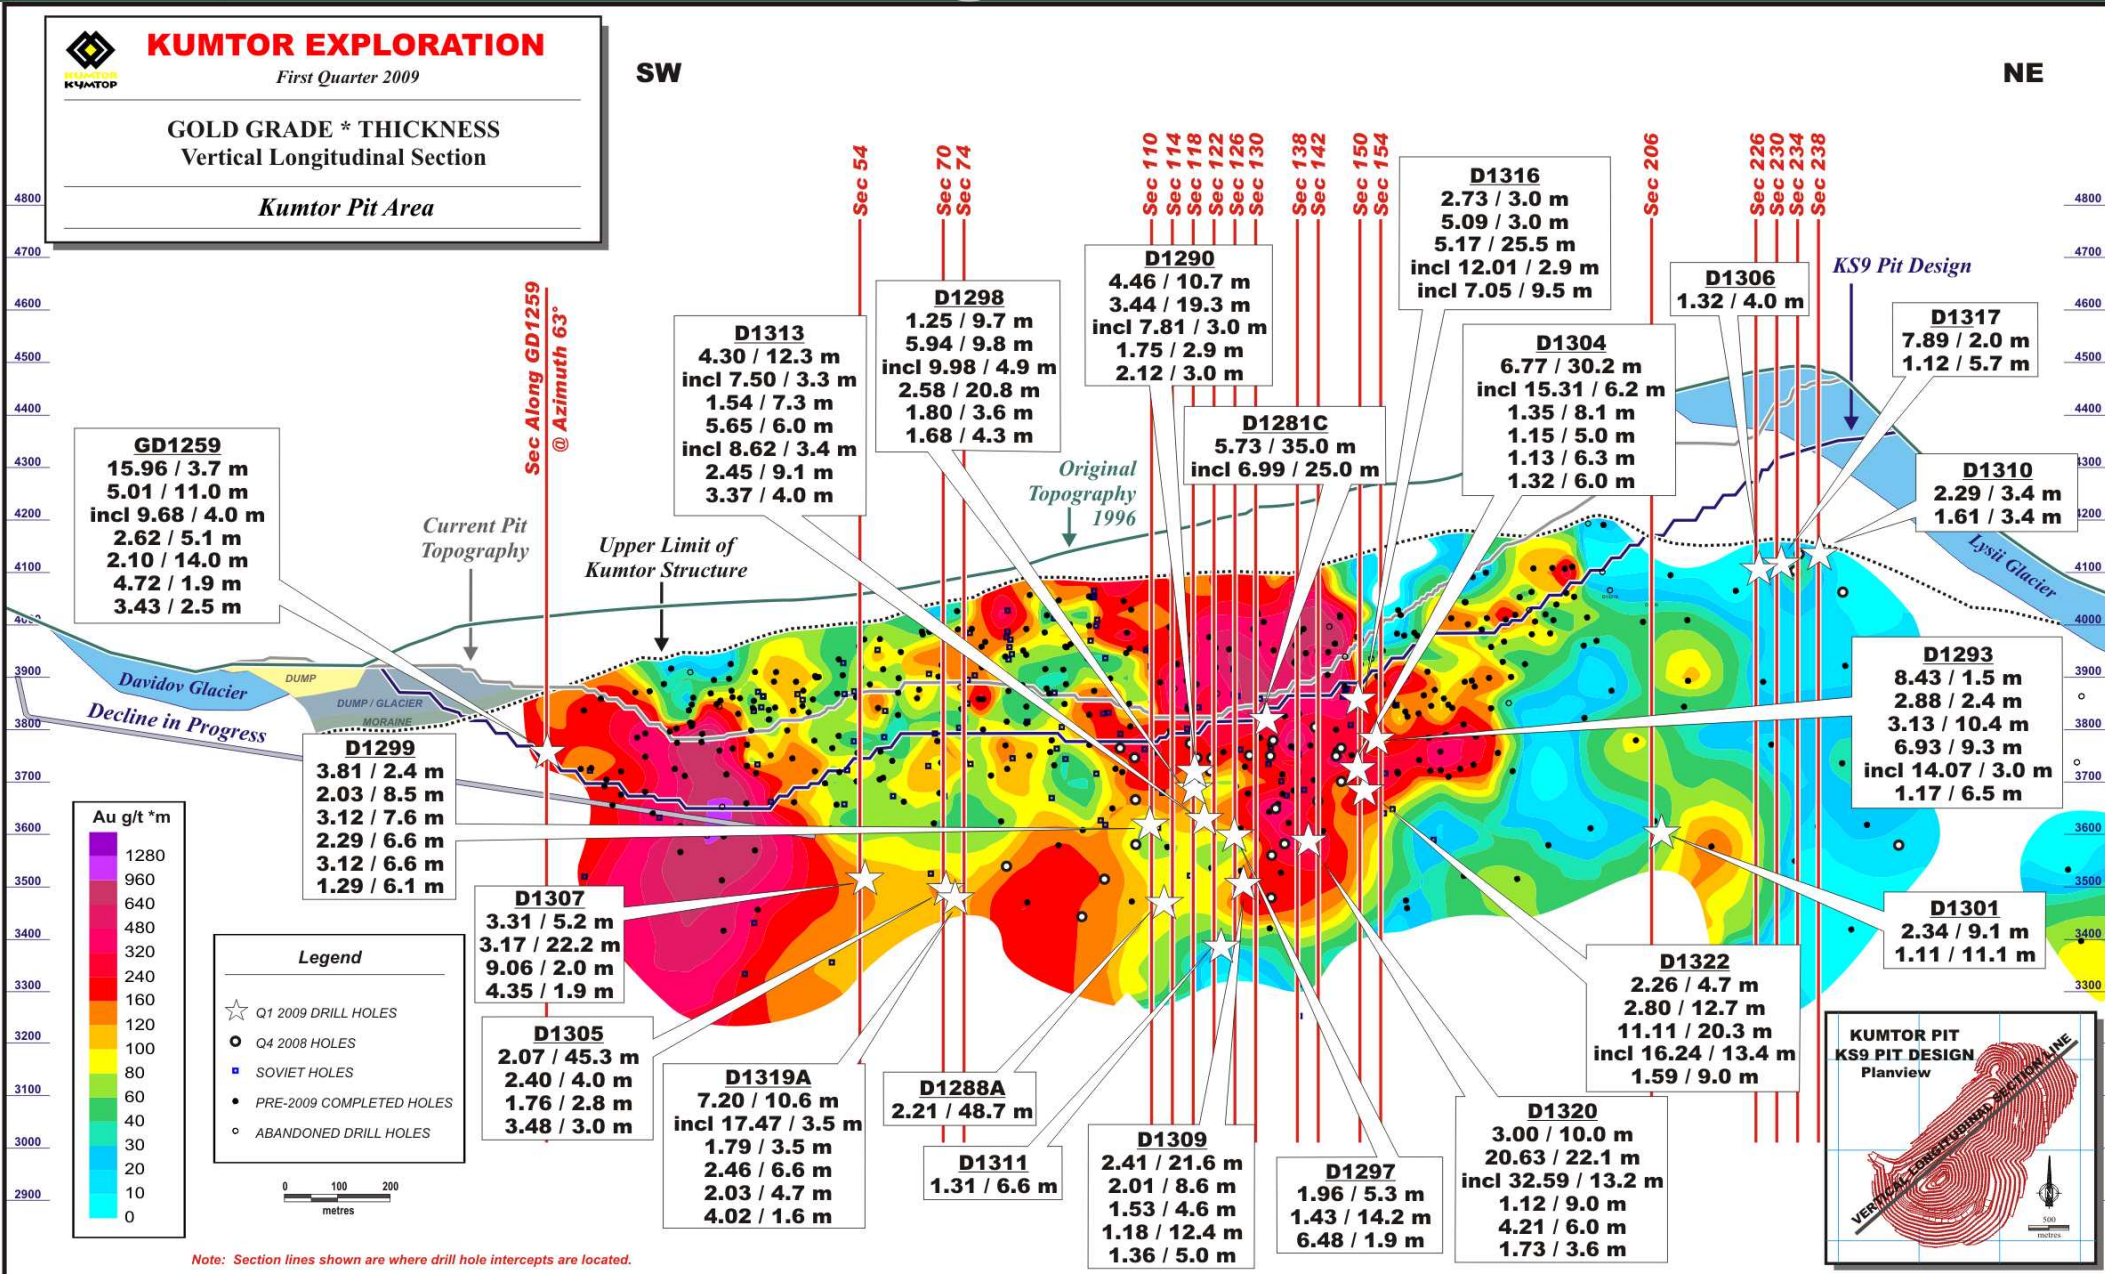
KUMTOR КУМТОР

KUMTOR EXPLORATION
First Quarter 2009

GOLD GRADE * THICKNESS
Vertical Longitudinal Section

Kumtor Pit Area

SW

NE

Sec 54
Sec 70
Sec 74
Sec 110
Sec 114
Sec 118
Sec 122
Sec 126
Sec 130
Sec 138
Sec 142
Sec 150
Sec 154
Sec 206
Sec 226
Sec 230
Sec 234
Sec 238

Sec Along GD1259 @ Azimuth 63°

4800
4700
4600
4500
4400
4300
4200
4100
4000
3900
3800
3700
3600
3500
3400
3300
3200
3100
3000
2900

D1316
2.73 / 3.0 m
5.09 / 3.0 m
5.17 / 25.5 m
incl 12.01 / 2.9 m
incl 7.05 / 9.5 m

D1290
4.46 / 10.7 m
3.44 / 19.3 m
incl 7.81 / 3.0 m
1.75 / 2.9 m
2.12 / 3.0 m

D1306
1.32 / 4.0 m

KS9 Pit Design

D1298
1.25 / 9.7 m
5.94 / 9.8 m
incl 9.98 / 4.9 m
2.58 / 20.8 m
1.80 / 3.6 m
1.68 / 4.3 m

D1313
4.30 / 12.3 m
incl 7.50 / 3.3 m
1.54 / 7.3 m
5.65 / 6.0 m
incl 8.62 / 3.4 m
2.45 / 9.1 m
3.37 / 4.0 m

D1304
6.77 / 30.2 m
incl 15.31 / 6.2 m
1.35 / 8.1 m
1.15 / 5.0 m
1.13 / 6.3 m
1.32 / 6.0 m

D1317
7.89 / 2.0 m
1.12 / 5.7 m

D1281C
5.73 / 35.0 m
incl 6.99 / 25.0 m

GD1259
15.96 / 3.7 m
5.01 / 11.0 m
incl 9.68 / 4.0 m
2.62 / 5.1 m
2.10 / 14.0 m
4.72 / 1.9 m
3.43 / 2.5 m

Original Topography 1996

D1310
2.29 / 3.4 m
1.61 / 3.4 m

Current Pit Topography

Upper Limit of Kumtor Structure

Lysii Glacier

D1293
8.43 / 1.5 m
2.88 / 2.4 m
3.13 / 10.4 m
6.93 / 9.3 m
incl 14.07 / 3.0 m
1.17 / 6.5 m

Davidov Glacier
DUMP
DUMP / GLACIER
MORAINE
Decline in Progress

D1299
3.81 / 2.4 m
2.03 / 8.5 m
3.12 / 7.6 m
2.29 / 6.6 m
3.12 / 6.6 m
1.29 / 6.1 m

Au g/t *m
1280
960
640
480
320
240
160
120
100
80
60
40
30
20
10
0

D1307
3.31 / 5.2 m
3.17 / 22.2 m
9.06 / 2.0 m
4.35 / 1.9 m

D1301
2.34 / 9.1 m
1.11 / 11.1 m

Legend
Q1 2009 DRILL HOLES
Q4 2008 HOLES
SOVIET HOLES
PRE-2009 COMPLETED HOLES
ABANDONED DRILL HOLES

D1322
2.26 / 4.7 m
2.80 / 12.7 m
11.11 / 20.3 m
incl 16.24 / 13.4 m
1.59 / 9.0 m

D1305
2.07 / 45.3 m
2.40 / 4.0 m
1.76 / 2.8 m
3.48 / 3.0 m

D1319A
7.20 / 10.6 m
incl 17.47 / 3.5 m
1.79 / 3.5 m
2.46 / 6.6 m
2.03 / 4.7 m
4.02 / 1.6 m

D1288A
2.21 / 48.7 m

KUMTOR PIT
KS9 PIT DESIGN
Planview
VERTICAL LONGITUDINAL SECTION LINE
500 metres

D1320
3.00 / 10.0 m
20.63 / 22.1 m
incl 32.59 / 13.2 m
1.12 / 9.0 m
4.21 / 6.0 m
1.73 / 3.6 m

D1311
1.31 / 6.6 m

D1309
2.41 / 21.6 m
2.01 / 8.6 m
1.53 / 4.6 m
1.18 / 12.4 m
1.36 / 5.0 m

D1297
1.96 / 5.3 m
1.43 / 14.2 m
6.48 / 1.9 m

0 100 200
metres

Note: Section lines shown are where drill hole intercepts are located.